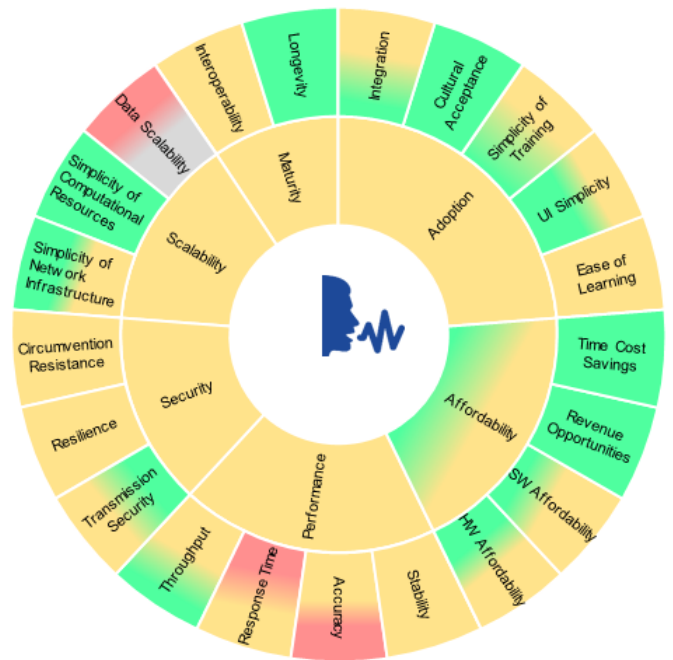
Interoperability
Longevity
Integration
Cultural Acceptance
Simplicity of Training
UI Simplicity
Ease of Learning
Time Cost Savings
Revenue Opportunities
SW Affordability
HW Affordability
Stability
Accuracy
Response Time
Throughput
Transmission Security
Resilience
Circumvention Resistance
Simplicity of Network Infrastructure
Simplicity of Computational Resources
Data Scalability
Maturity
Adoption
Affordability
Performance
Security
Scalability